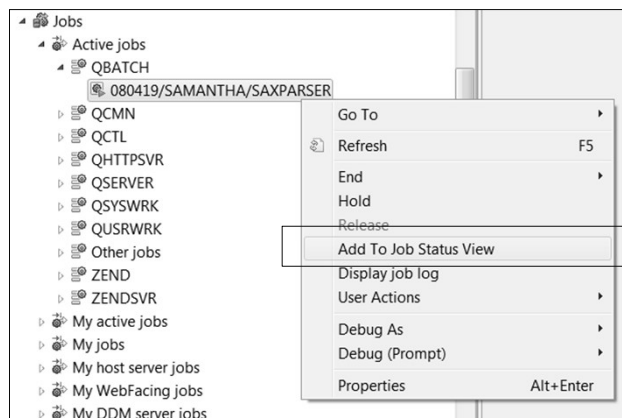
Jobs
Active jobs
QBATCH
080419/SAMANTHA/SAXPARSER
QCMN
QCTL
QHTTPSVR
QSERVER
QSYSWRK
QUSRWRK
Other jobs
ZEND
ZENDSVR
My active jobs
My jobs
My host server jobs
My WebFacing jobs
My DDM server jobs

Go To
Refresh F5
End
Hold
Release
Add To Job Status View
Display job log
User Actions
Debug As
Debug (Prompt)
Properties Alt+Enter